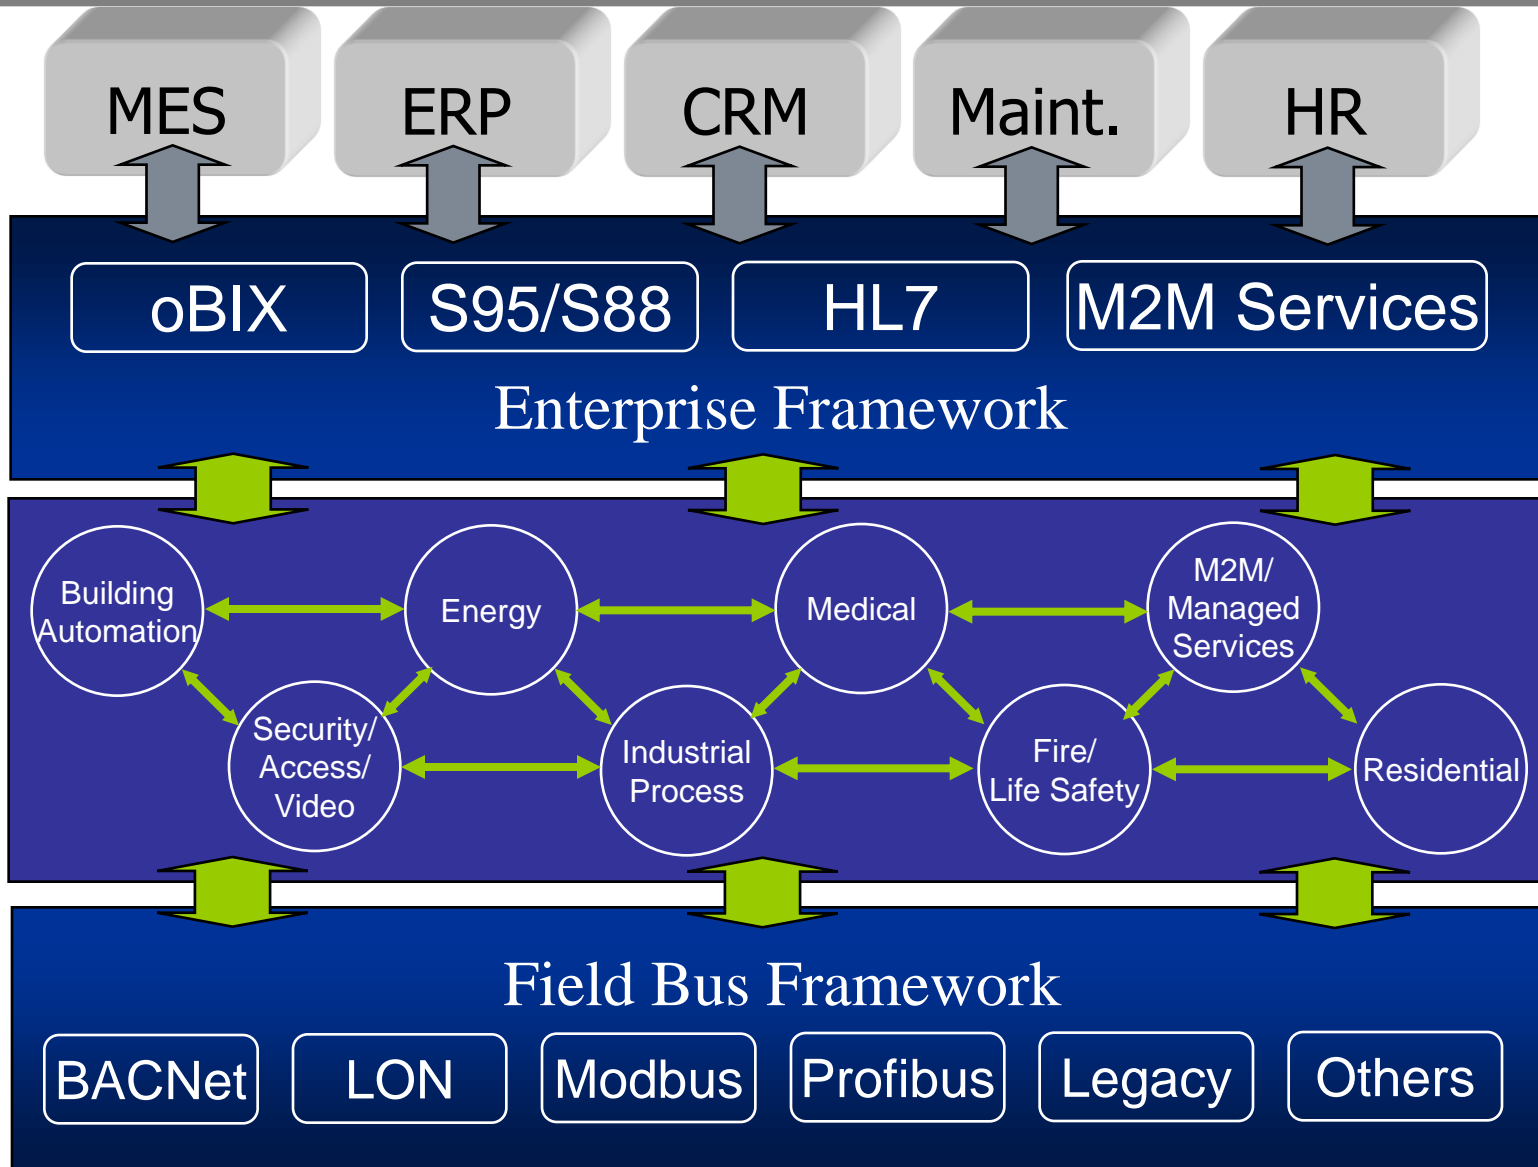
MES
ERP
CRM
Maint.
HR

oBIX
S95/S88
HL7
M2M Services

Enterprise Framework

Building Automation
Energy
Medical
M2M/ Managed Services
Security/ Access/ Video
Industrial Process
Fire/ Life Safety
Residential

Field Bus Framework

BACNet
LON
Modbus
Profibus
Legacy
Others